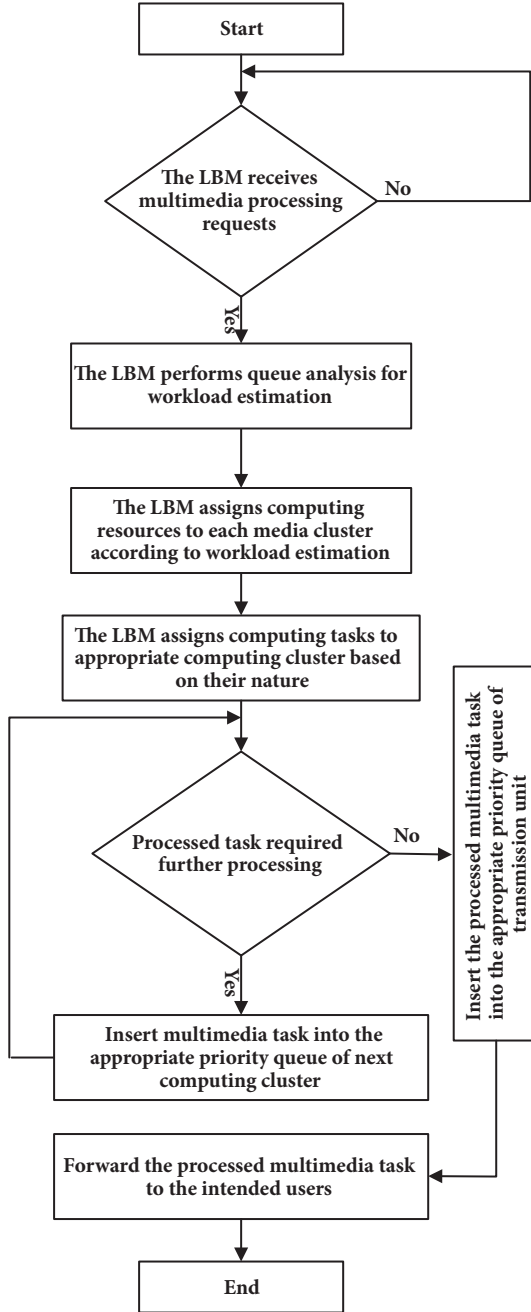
Start

The LBM receives multimedia processing requests

No

Yes

The LBM performs queue analysis for workload estimation

The LBM assigns computing resources to each media cluster according to workload estimation

The LBM assigns computing tasks to appropriate computing cluster based on their nature

Processed task required further processing

No

Insert the processed multimedia task into the appropriate priority queue of transmission unit

Yes

Insert multimedia task into the appropriate priority queue of next computing cluster

Forward the processed multimedia task to the intended users

End